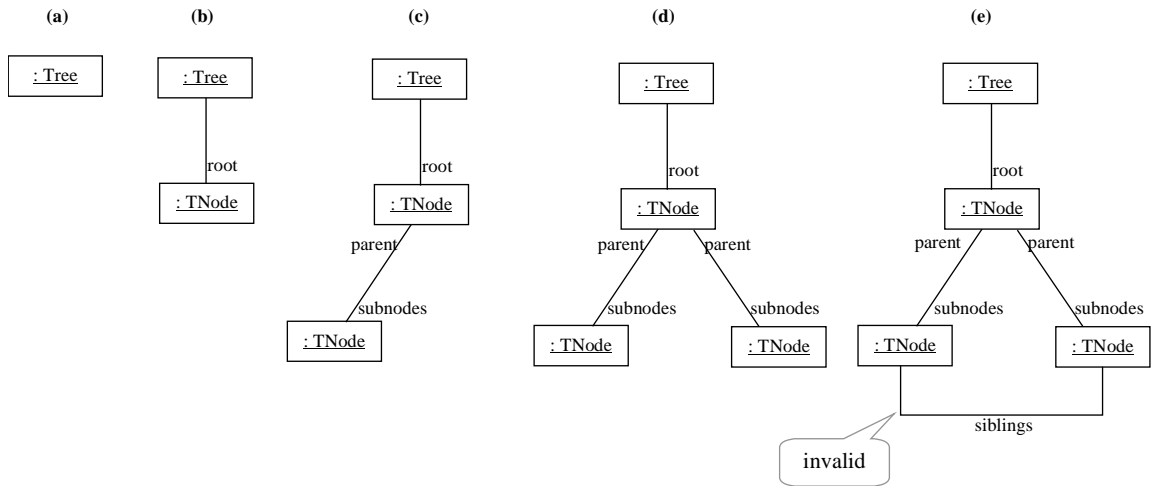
(a)

: Tree

(b)

: Tree

root

: TNode

(c)

: Tree

root

: TNode

parent

subnodes

: TNode

(d)

: Tree

root

: TNode

parent

parent

subnodes

subnodes

: TNode

: TNode

(e)

: Tree

root

: TNode

parent

parent

subnodes

subnodes

: TNode

: TNode

siblings

invalid